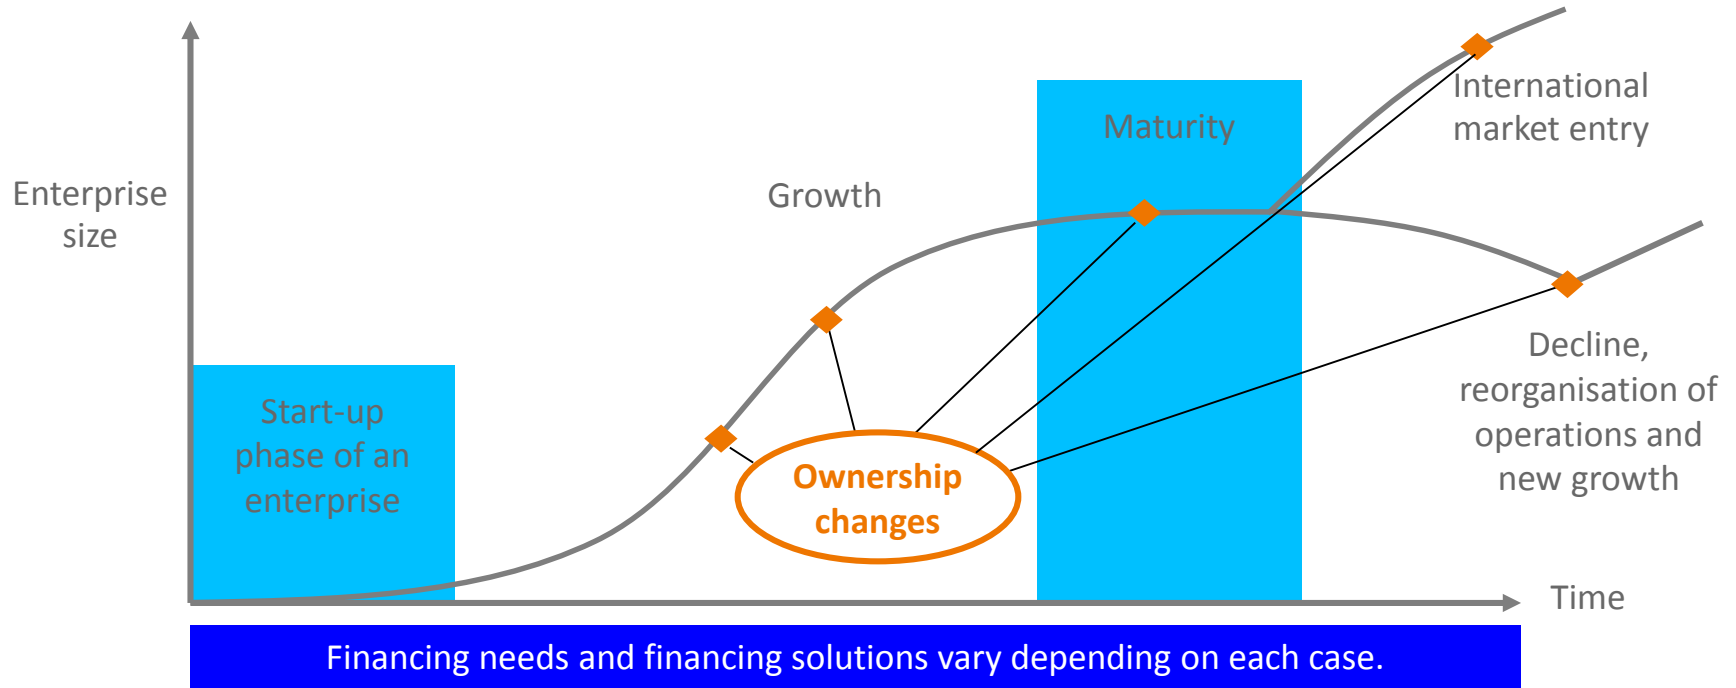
Enterprise size

Start-up phase of an enterprise

Growth

Ownership changes

Maturity

International market entry

Decline, reorganisation of operations and new growth

Time

Financing needs and financing solutions vary depending on each case.